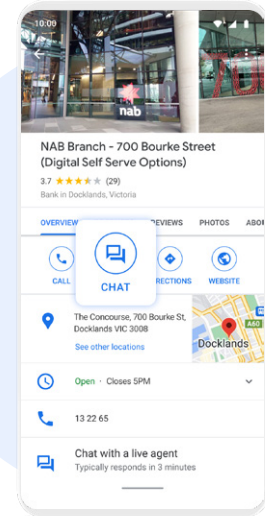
10:00

nab

NAB Branch - 700 Bourke Street (Digital Self Serve Options)

3.7 ★★★★☆ (29)

Bank in Docklands, Victoria

OVERVIEW

CHAT

REVIEWS PHOTOS ABO

CALL

DIRECTIONS

WEBSITE

The Concourse, 700 Bourke St, Docklands VIC 3008

See other locations

Docklands

A60

Open · Closes 5PM

13 22 65

Chat with a live agent

Typically responds in 3 minutes